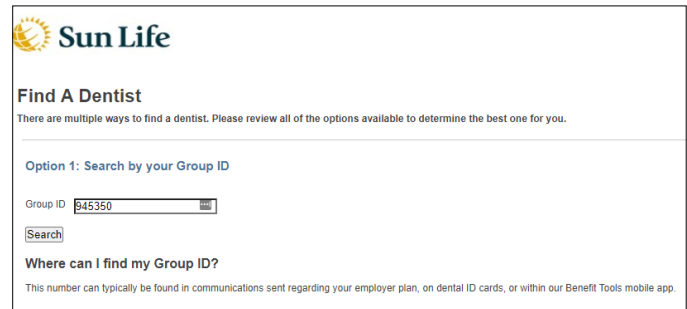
Sun Life

Find A Dentist

There are multiple ways to find a dentist. Please review all of the options available to determine the best one for you.

Option 1: Search by your Group ID

Group ID 945350

Search

Where can I find my Group ID?

This number can typically be found in communications sent regarding your employer plan, on dental ID cards, or within our Benefit Tools mobile app.